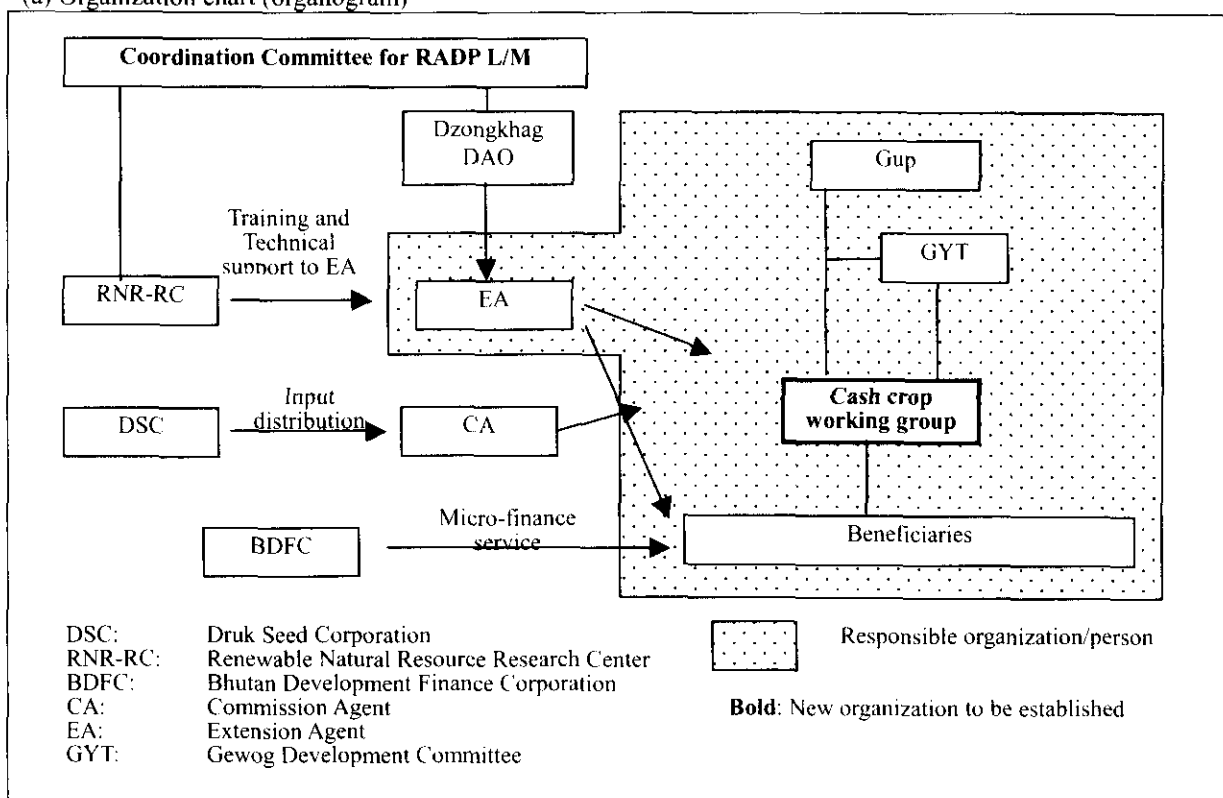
(a) Organization chart (organogram)

Coordination Committee for RADP L/M

Dzongkhag DAO

Gup

Training and Technical support to EA

GYT

RNR-RC

EA

Cash crop working group

DSC

Input distribution

CA

BDFC

Micro-finance service

Beneficiaries

DSC: Druk Seed Corporation
RNR-RC: Renewable Natural Resource Research Center
BDFC: Bhutan Development Finance Corporation
CA: Commission Agent
EA: Extension Agent
GYT: Gewog Development Committee

Responsible organization/person

**Bold**: New organization to be established